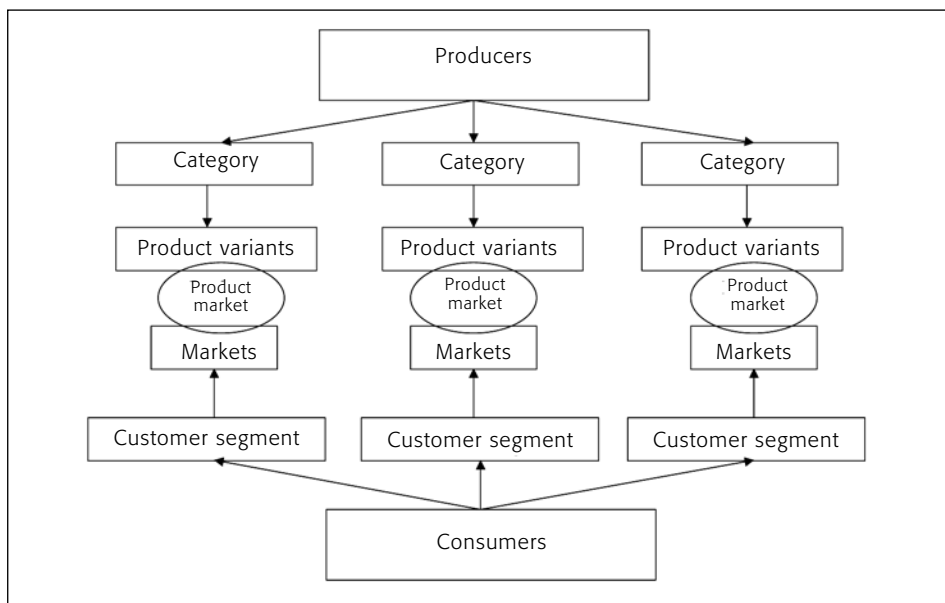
Producers

Category

Category

Category

Product variants

Product variants

Product variants

Product market

Product market

Product market

Markets

Markets

Markets

Customer segment

Customer segment

Customer segment

Consumers